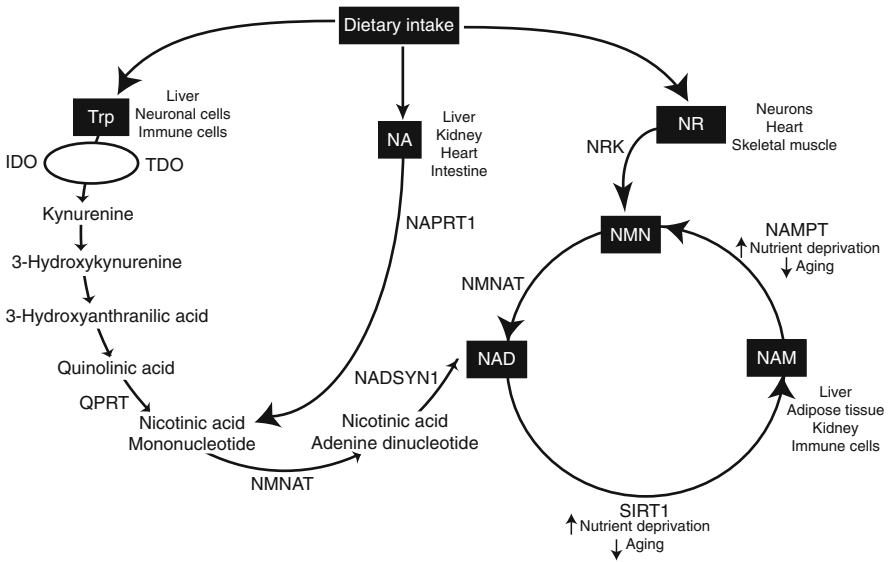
Dietary intake

Trp
Liver
Neuronal cells
Immune cells

IDO
TDO

Kynurenine
3-Hydroxykynurenine
3-Hydroxyanthranilic acid
Quinolinic acid
QPRT
Nicotinic acid
Mononucleotide

NA
Liver
Kidney
Heart
Intestine

NAPRT1

NMNAT
Nicotinic acid
Adenine dinucleotide
NADSYN1

NR
Neurons
Heart
Skeletal muscle

NRK

NMN
NAMPT
↑ Nutrient deprivation
↓ Aging

NMNAT
NAD
NAM
Liver
Adipose tissue
Kidney
Immune cells

SIRT1
↑ Nutrient deprivation
↓ Aging